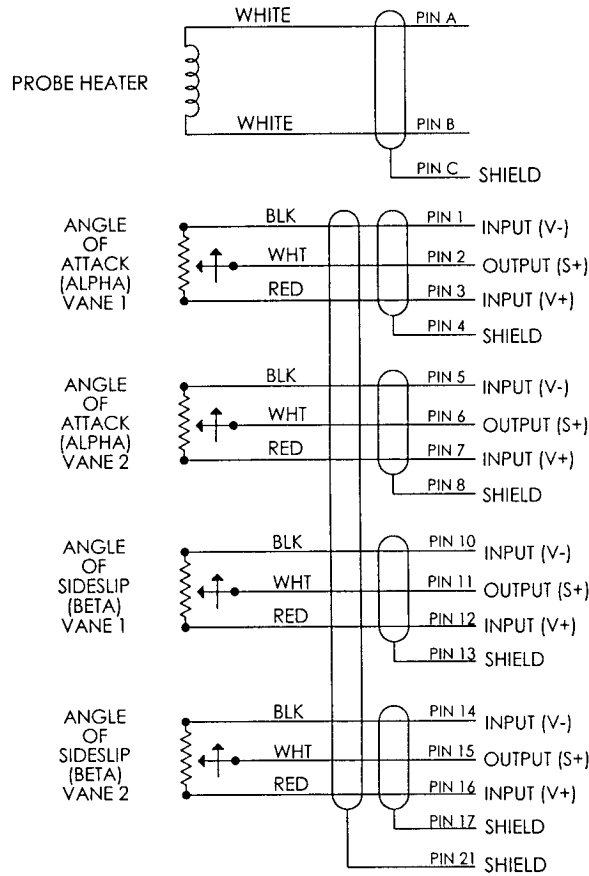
PROBE HEATER

WHITE
PIN A
WHITE
PIN B
PIN C SHIELD

ANGLE OF ATTACK (ALPHA) VANE 1

BLK
PIN 1 INPUT (V-)
WHT
PIN 2 OUTPUT (S+)
RED
PIN 3 INPUT (V+)
PIN 4 SHIELD

ANGLE OF ATTACK (ALPHA) VANE 2

BLK
PIN 5 INPUT (V-)
WHT
PIN 6 OUTPUT (S+)
RED
PIN 7 INPUT (V+)
PIN 8 SHIELD

ANGLE OF SIDESLIP (BETA) VANE 1

BLK
PIN 10 INPUT (V-)
WHT
PIN 11 OUTPUT (S+)
RED
PIN 12 INPUT (V+)
PIN 13 SHIELD

ANGLE OF SIDESLIP (BETA) VANE 2

BLK
PIN 14 INPUT (V-)
WHT
PIN 15 OUTPUT (S+)
RED
PIN 16 INPUT (V+)
PIN 17 SHIELD

PIN 21 SHIELD